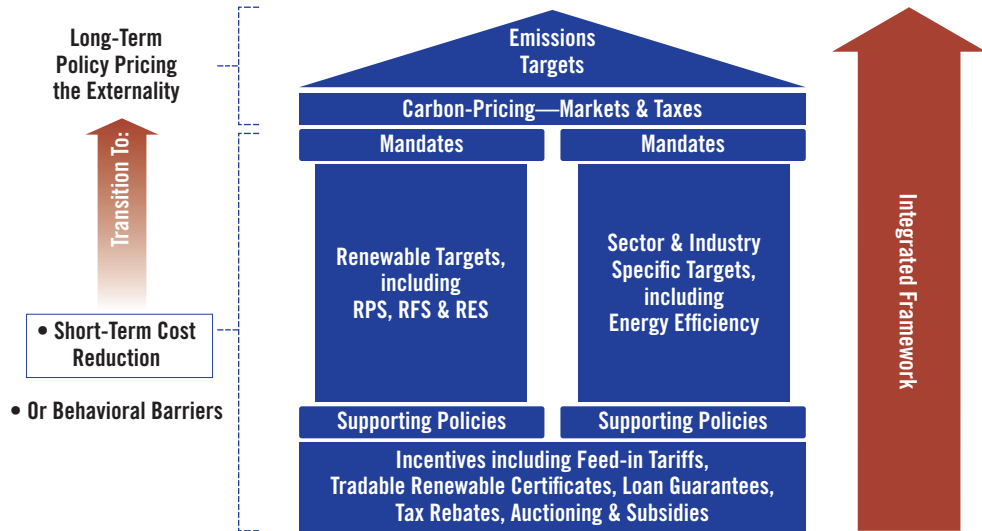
Long-Term Policy Pricing the Externality

Transition To:

• Short-Term Cost Reduction

• Or Behavioral Barriers

Emissions Targets

Carbon-Pricing—Markets & Taxes

Mandates

Mandates

Renewable Targets, including RPS, RFS & RES

Sector & Industry Specific Targets, including Energy Efficiency

Supporting Policies

Supporting Policies

Incentives including Feed-in Tariffs, Tradable Renewable Certificates, Loan Guarantees, Tax Rebates, Auctioning & Subsidies

Integrated Framework